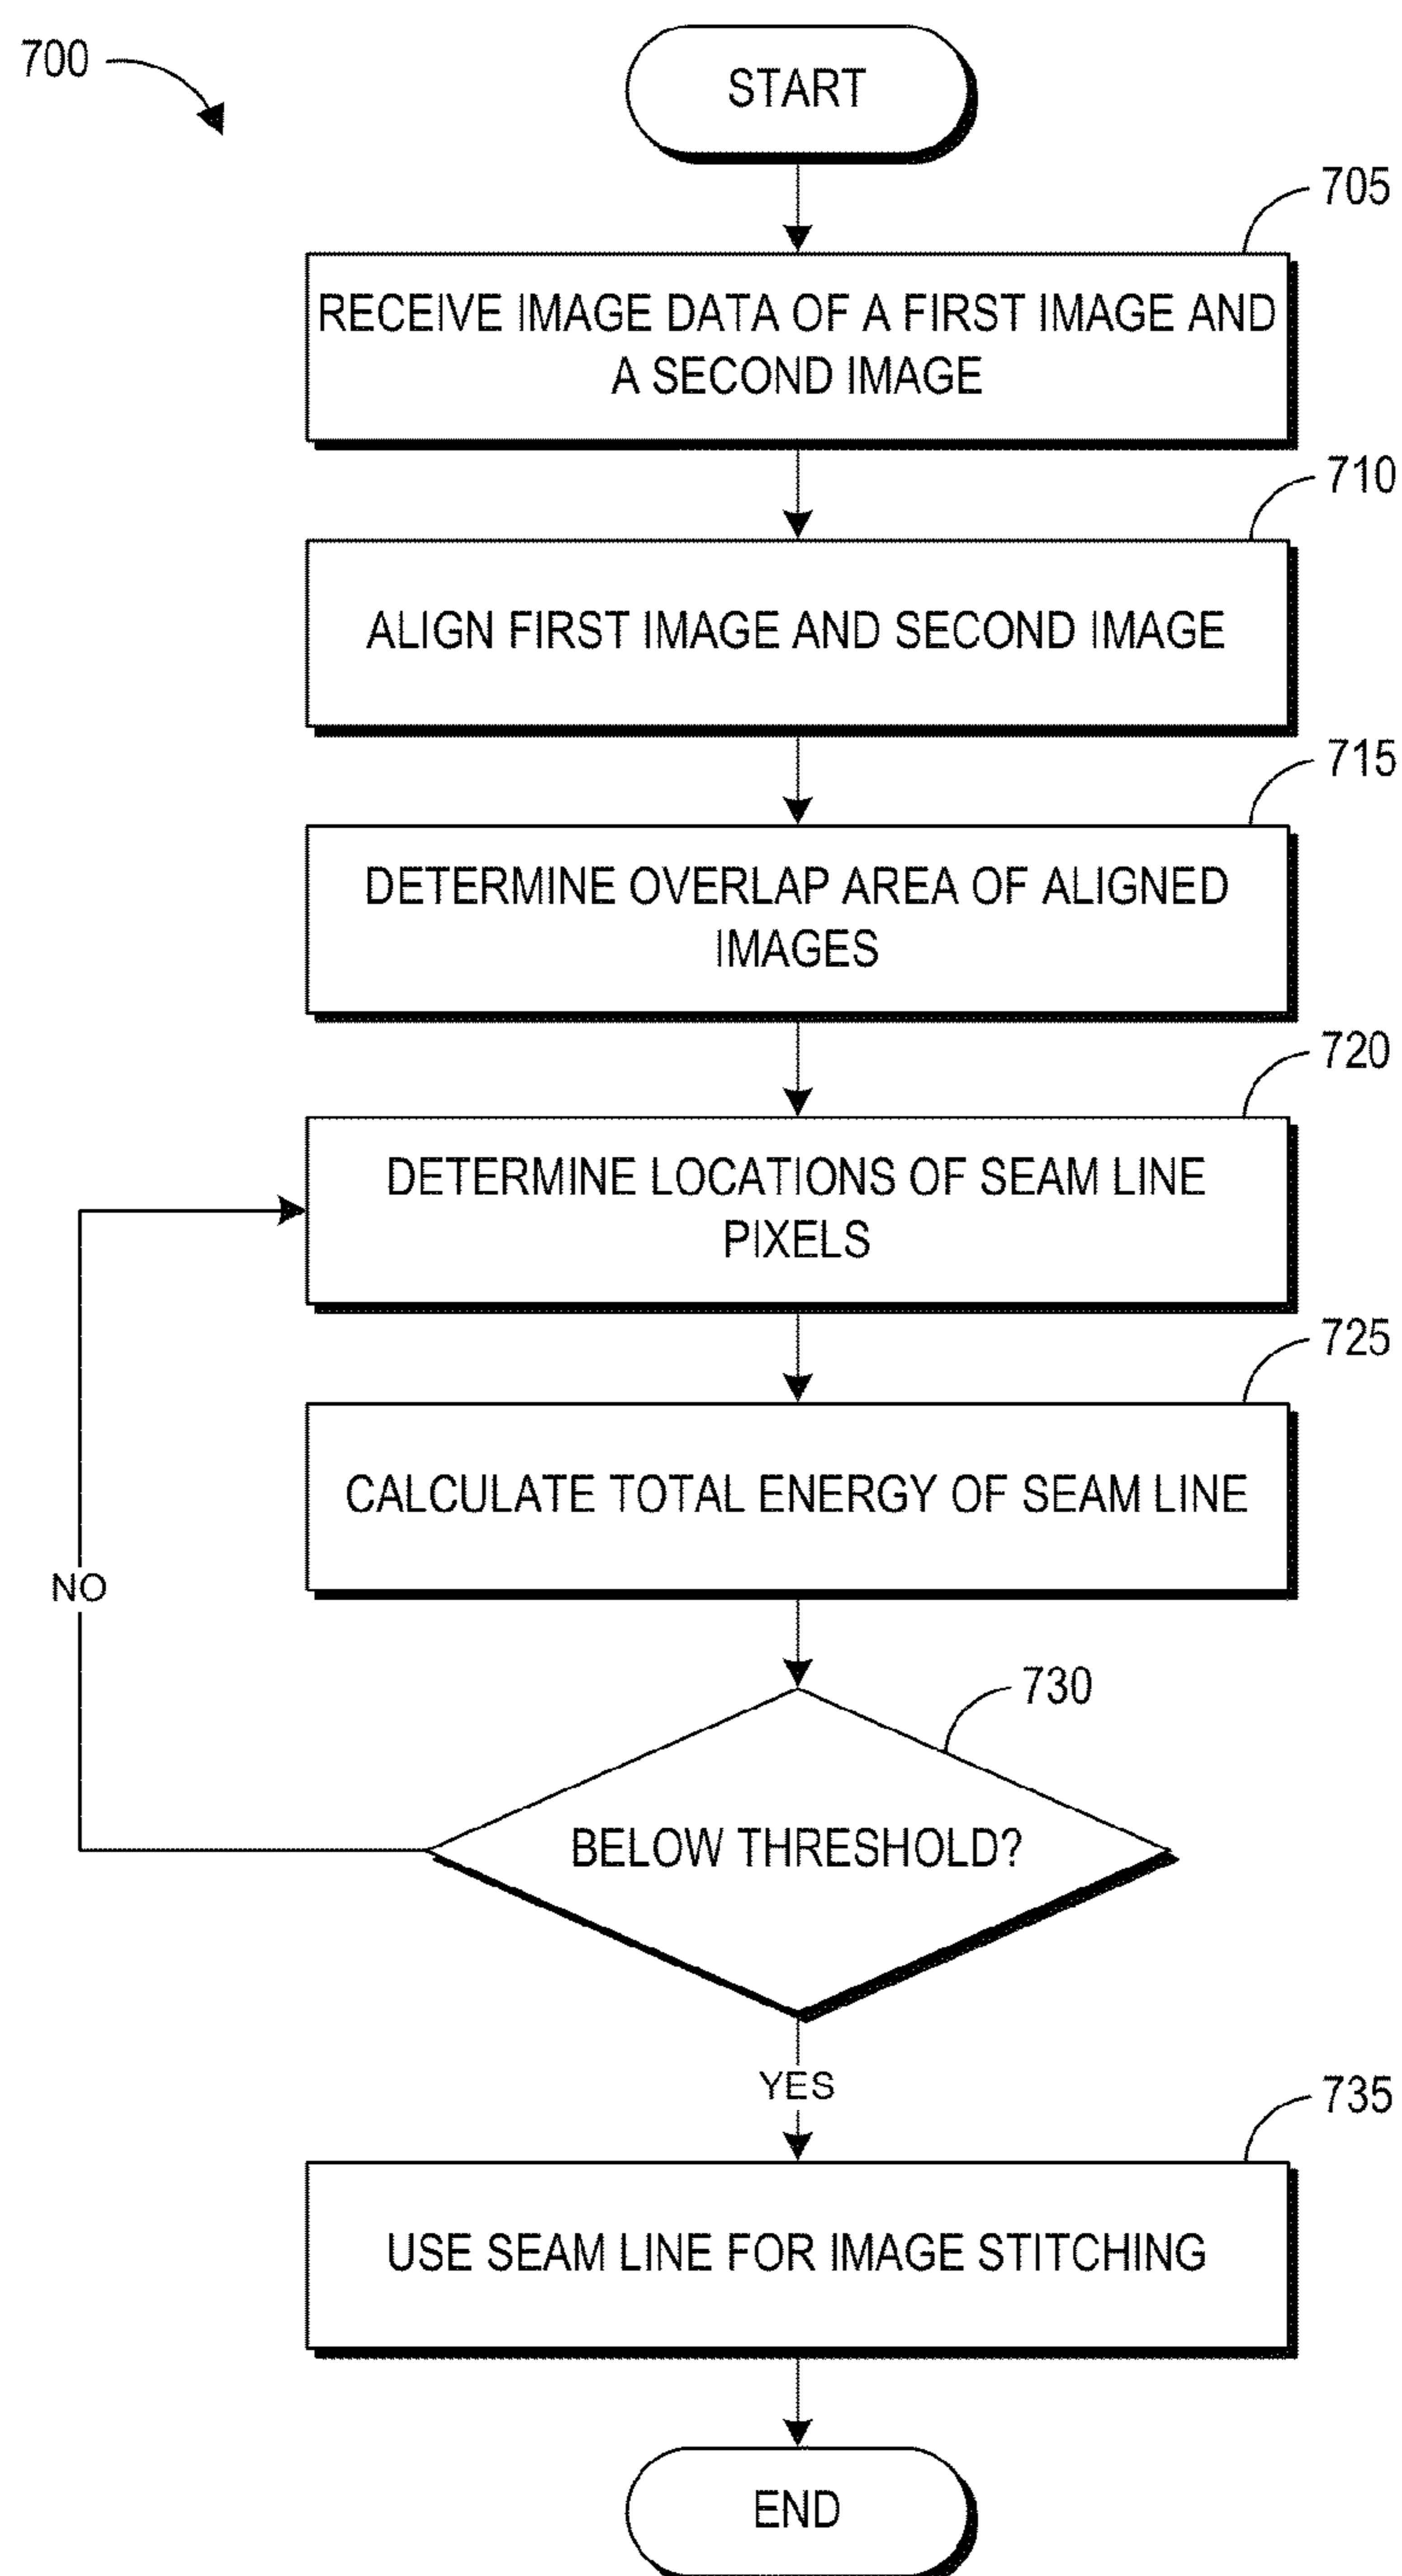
700

START

705

RECEIVE IMAGE DATA OF A FIRST IMAGE AND A SECOND IMAGE

710

ALIGN FIRST IMAGE AND SECOND IMAGE

715

DETERMINE OVERLAP AREA OF ALIGNED IMAGES

720

DETERMINE LOCATIONS OF SEAM LINE PIXELS

725

CALCULATE TOTAL ENERGY OF SEAM LINE

NO

730

BELOW THRESHOLD?

YES

735

USE SEAM LINE FOR IMAGE STITCHING

END